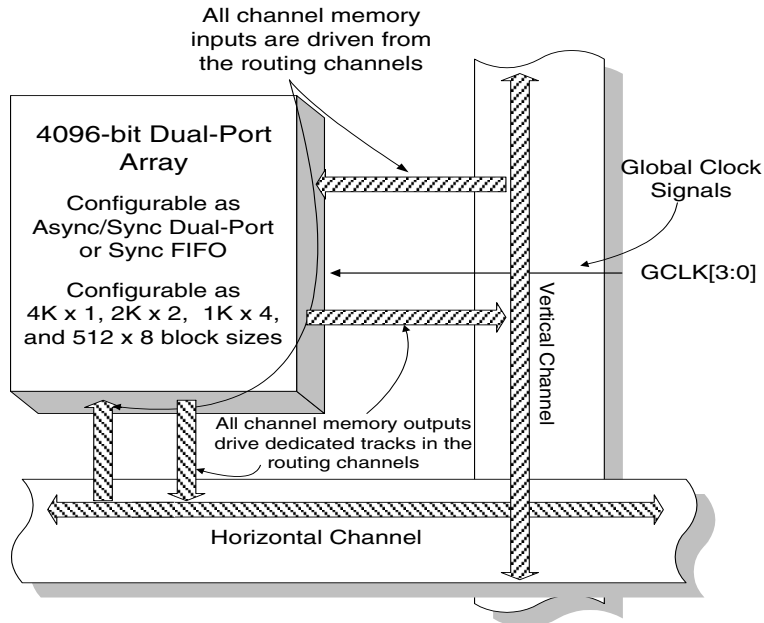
All channel memory inputs are driven from the routing channels

4096-bit Dual-Port Array

Configurable as Async/Sync Dual-Port or Sync FIFO

Configurable as 4K x 1, 2K x 2, 1K x 4, and 512 x 8 block sizes

Global Clock Signals

GCLK[3:0]

Vertical Channel

All channel memory outputs drive dedicated tracks in the routing channels

Horizontal Channel